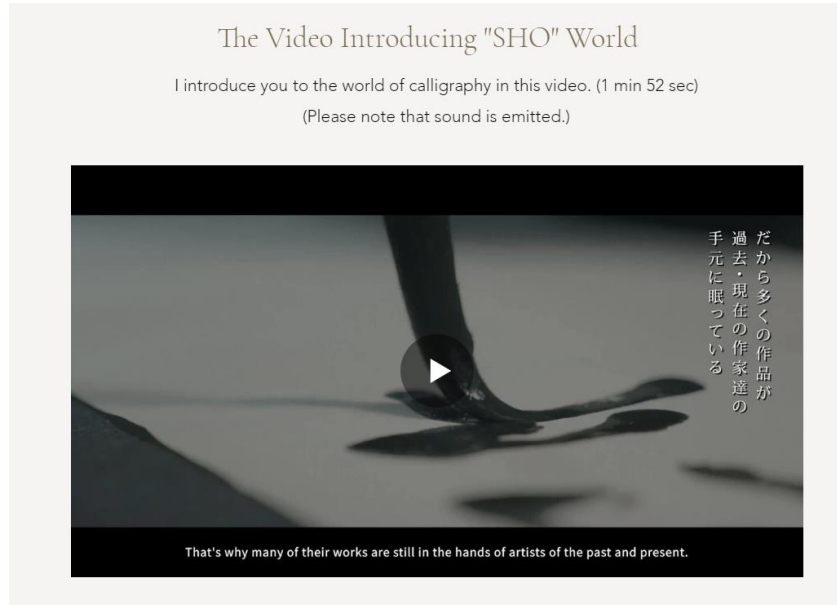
The Video Introducing "SHO" World

I introduce you to the world of calligraphy in this video. (1 min 52 sec)
(Please note that sound is emitted.)

だから多くの作品が
過去・現在の作家達の
手元に眠っている

That's why many of their works are still in the hands of artists of the past and present.